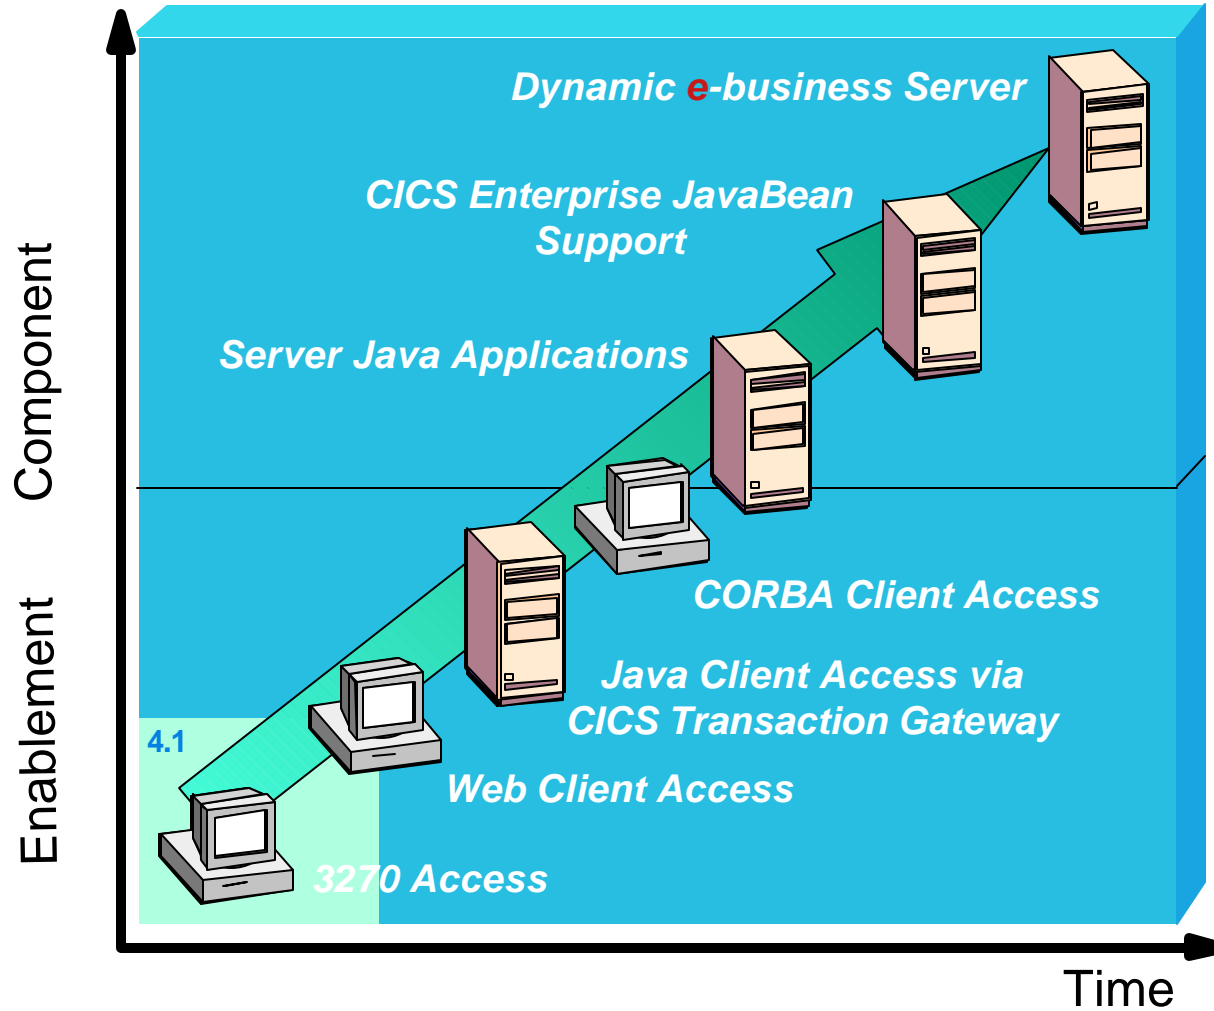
Dynamic e-business Server

CICS Enterprise JavaBean Support

Server Java Applications

CORBA Client Access

Java Client Access via CICS Transaction Gateway

Web Client Access

4.1

3270 Access

Component

Enablement

Time